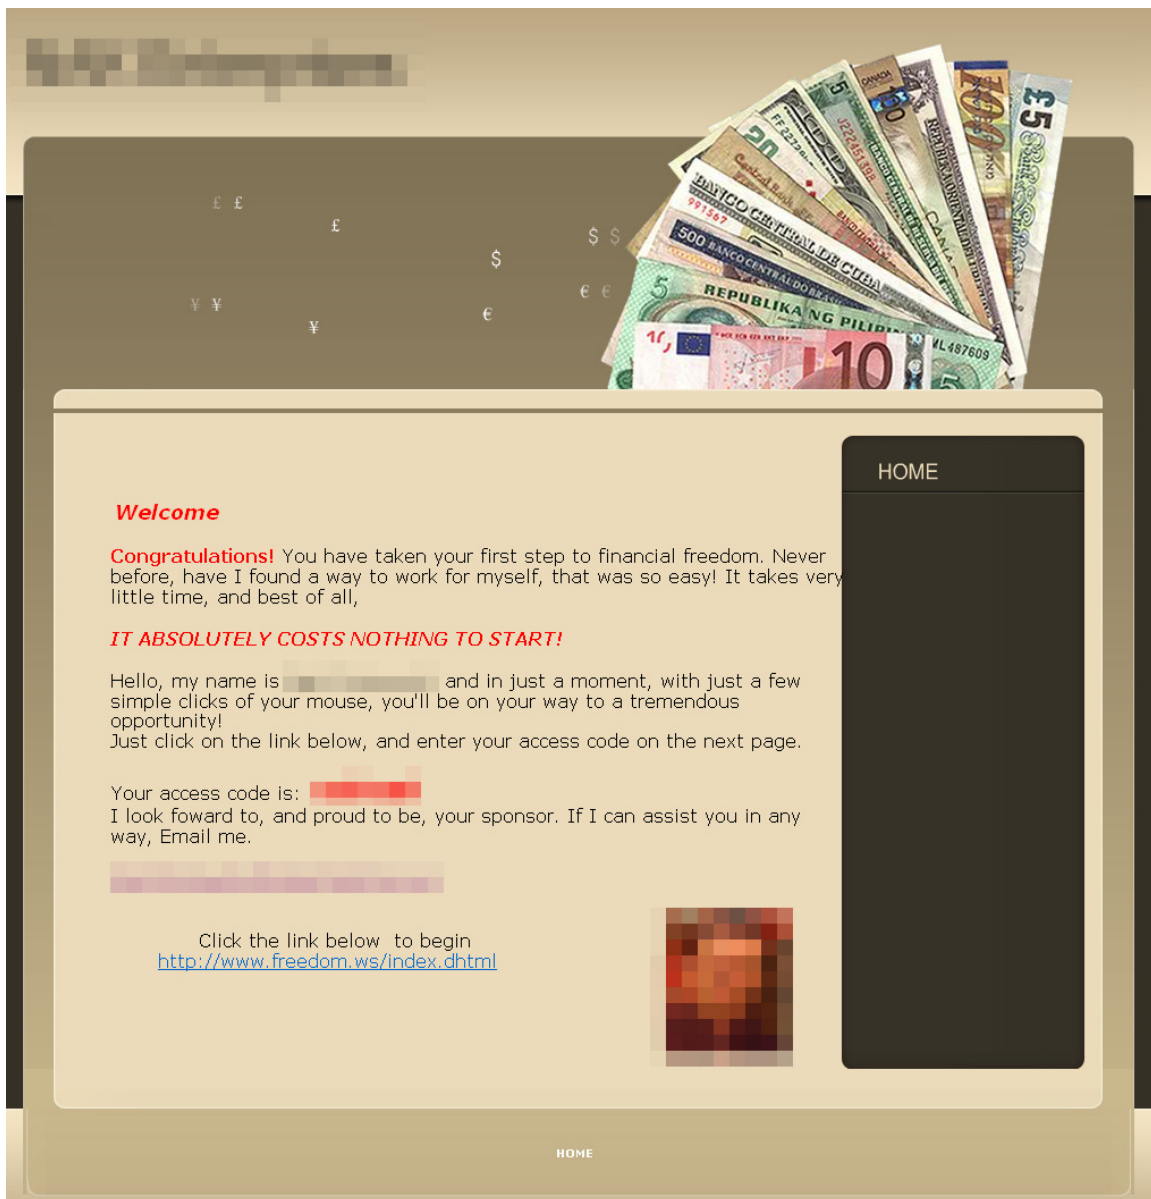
£ £
£
$ $
$
¥ ¥
€ €
¥
€

HOME

Welcome

Congratulations! You have taken your first step to financial freedom. Never before, have I found a way to work for myself, that was so easy! It takes very little time, and best of all,

IT ABSOLUTELY COSTS NOTHING TO START!

Hello, my name is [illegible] and in just a moment, with just a few simple clicks of your mouse, you'll be on your way to a tremendous opportunity!
Just click on the link below, and enter your access code on the next page.

Your access code is: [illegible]
I look foward to, and proud to be, your sponsor. If I can assist you in any way, Email me.

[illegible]

Click the link below to begin
http://www.freedom.ws/index.dhtml

HOME